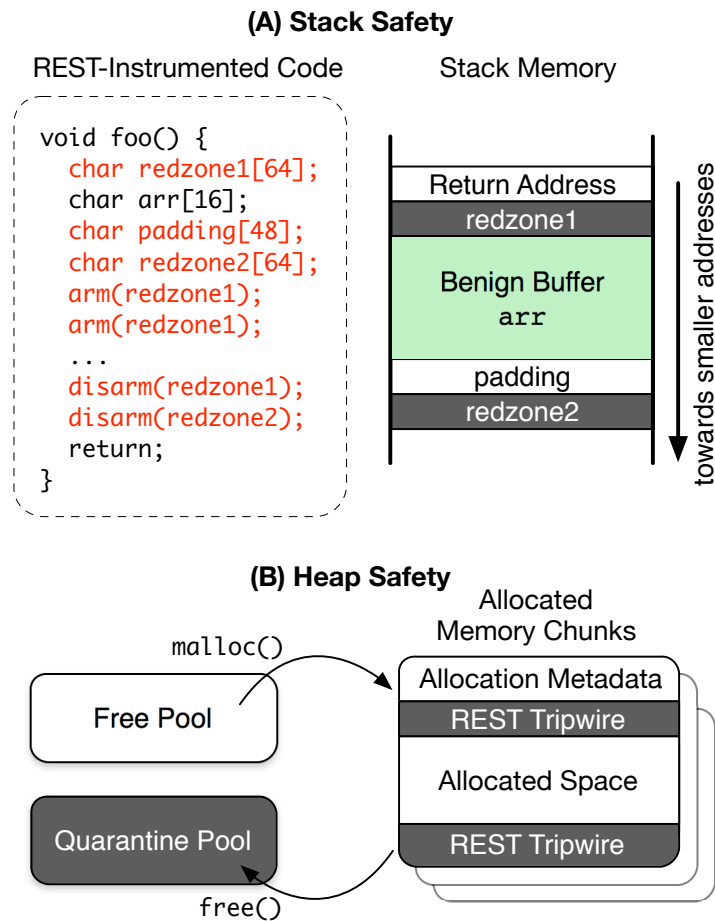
(A) Stack Safety

REST-Instrumented Code

void foo() {
char redzone1[64];
char arr[16];
char padding[48];
char redzone2[64];
arm(redzone1);
arm(redzone1);
...
disarm(redzone1);
disarm(redzone2);
return;
}

Stack Memory

Return Address
redzone1
Benign Buffer
arr
padding
redzone2

towards smaller addresses

(B) Heap Safety

malloc()

Free Pool

Quarantine Pool

free()

Allocated Memory Chunks

Allocation Metadata
REST Tripwire
Allocated Space
REST Tripwire